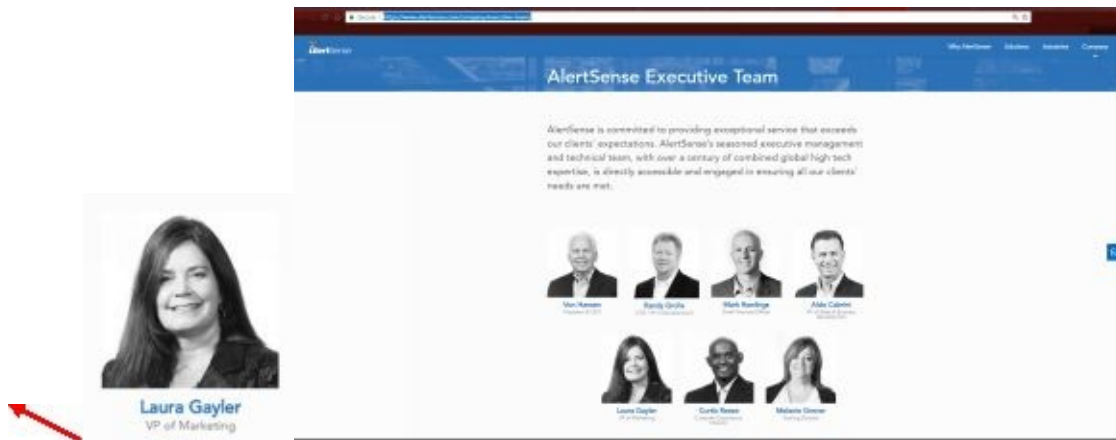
AlertSense

Why AlertSense Solutions Industries Company

AlertSense Executive Team

AlertSense is committed to providing exceptional service that exceeds our clients' expectations. AlertSense's seasoned executive management and technical team, with over a century of combined global high tech expertise, is directly accessible and engaged in ensuring all our clients' needs are met.

Von Hansen
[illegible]

Randy Grolla
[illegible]

Mark Rawlings
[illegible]

Aldo Calvini
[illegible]

Laura Gayler
VP of Marketing

Curtis Reese
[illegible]

Melanie Greiner
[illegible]

Laura Gayler
VP of Marketing